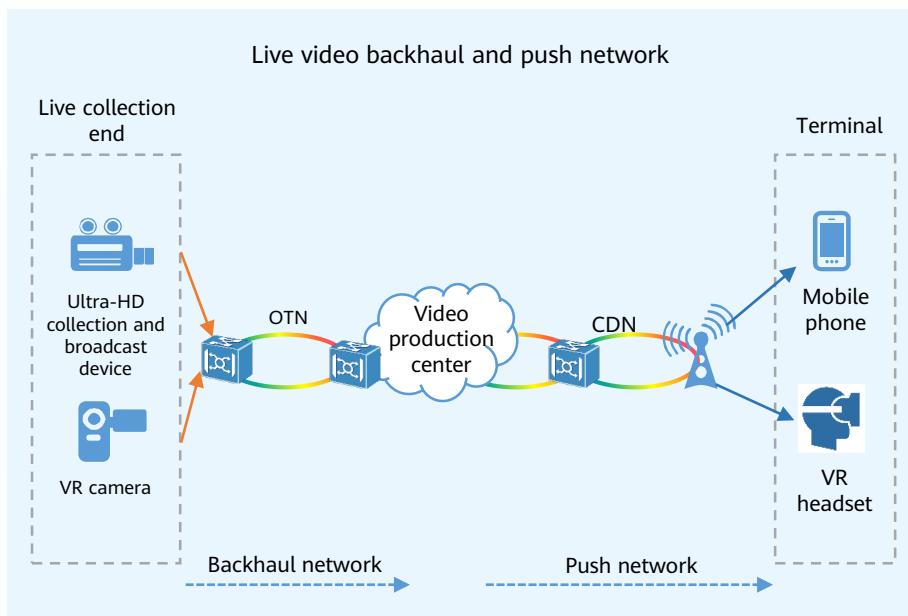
Live video backhaul and push network

Live collection end

Ultra-HD collection and broadcast device

VR camera

OTN

Video production center

CDN

Terminal

Mobile phone

VR headset

Backhaul network

Push network